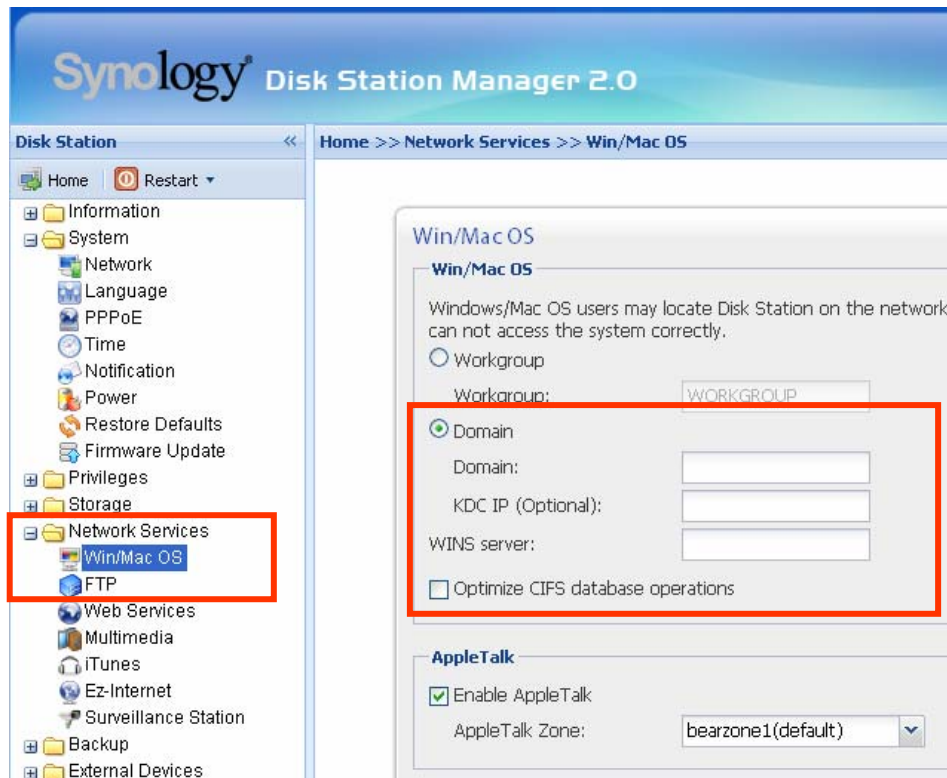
Synology Disk Station Manager 2.0

Disk Station

Home  Restart

Information
System
Network
Language
PPPoE
Time
Notification
Power
Restore Defaults
Firmware Update
Privileges
Storage
Network Services
Win/Mac OS
FTP
Web Services
Multimedia
iTunes
Ez-Internet
Surveillance Station
Backup
External Devices

Home >> Network Services >> Win/Mac OS

Win/Mac OS

Win/Mac OS

Windows/Mac OS users may locate Disk Station on the network can not access the system correctly.

Workgroup

Workgroup: WORKGROUP

Domain

Domain:

KDC IP (Optional):

WINS server:

Optimize CIFS database operations

AppleTalk

Enable AppleTalk

AppleTalk Zone: bearzone1(default)